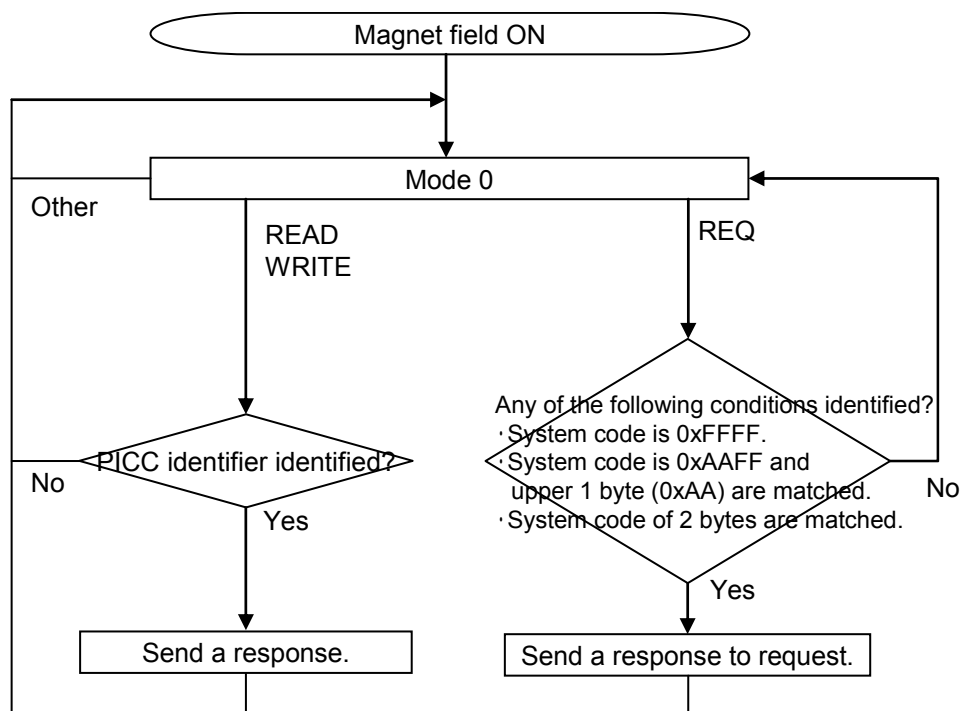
Magnet field ON

Mode 0

Other

READ
WRITE

REQ

PICC identifier identified?

No

Yes

Send a response.

Any of the following conditions identified?
・System code is 0xFFFF.
・System code is 0xAAFF and upper 1 byte (0xAA) are matched.
・System code of 2 bytes are matched.

No

Yes

Send a response to request.